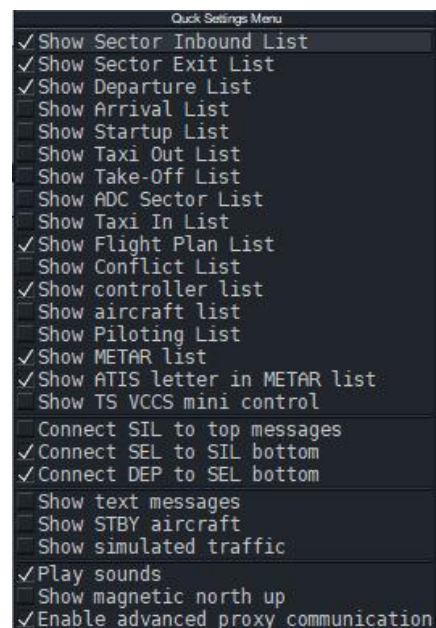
Quick Settings Menu

✓Show Sector Inbound List
✓Show Sector Exit List
✓Show Departure List
Show Arrival List
Show Startup List
Show Taxi Out List
Show Take-Off List
Show ADC Sector List
Show Taxi In List
✓Show Flight Plan List
Show Conflict List
✓Show controller list
Show aircraft list
Show Piloting List
✓Show METAR list
✓Show ATIS letter in METAR list
Show TS VCCS mini control

Connect SIL to top messages
✓Connect SEL to SIL bottom
✓Connect DEP to SEL bottom

Show text messages
Show STBY aircraft
Show simulated traffic

✓Play sounds
Show magnetic north up
✓Enable advanced proxy communication